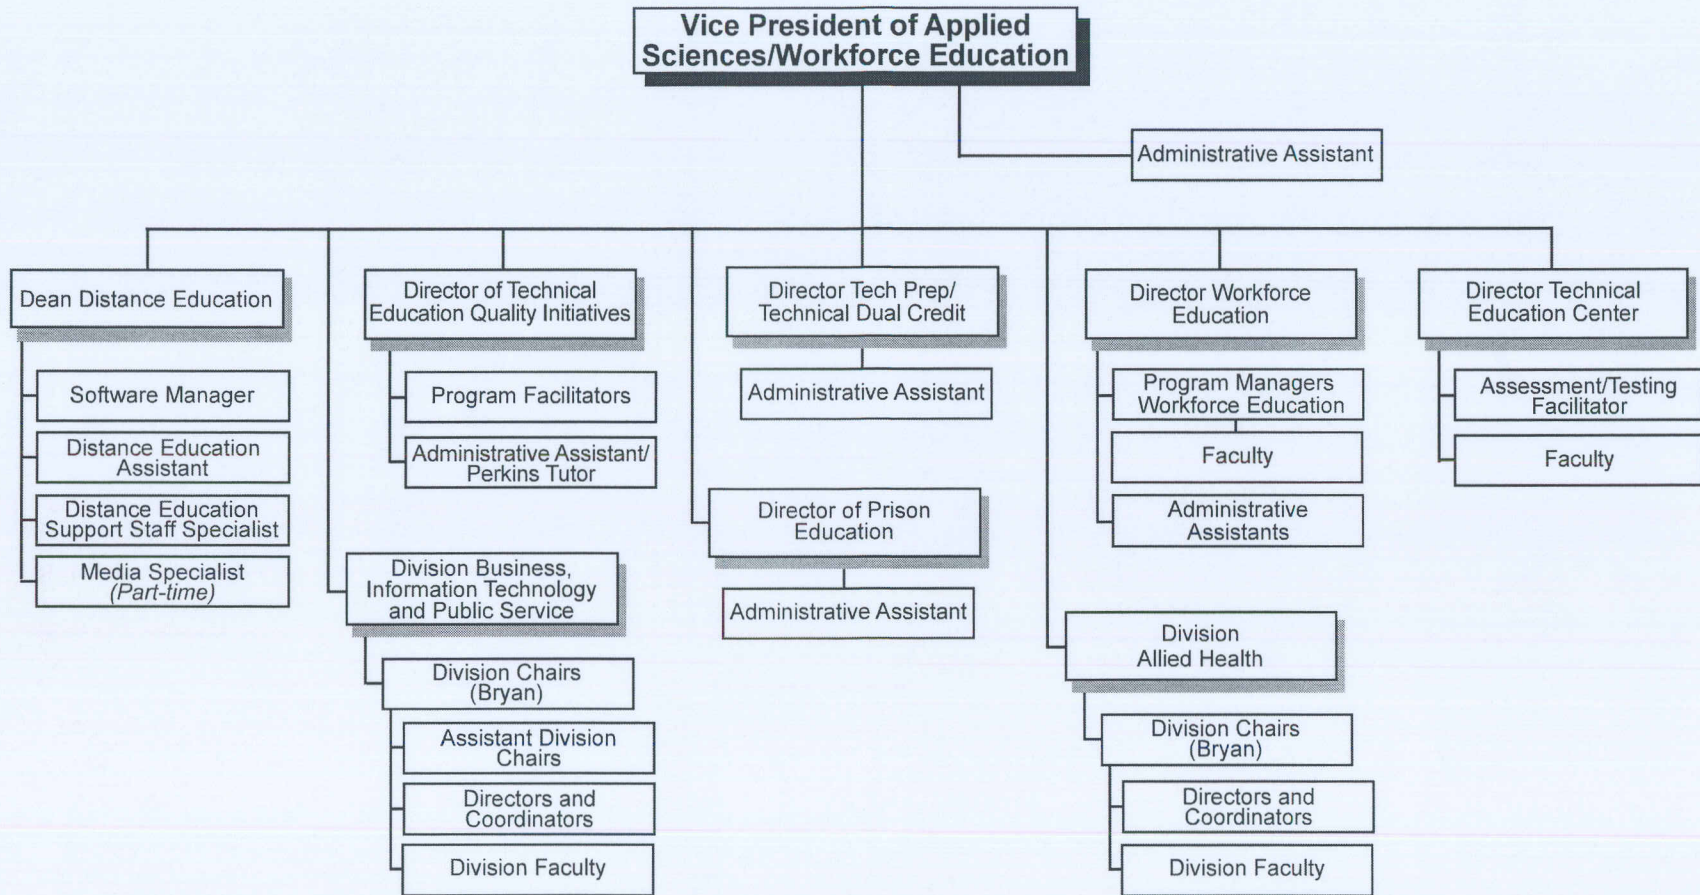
Vice President of Applied Sciences/Workforce Education

Administrative Assistant

Dean Distance Education

Software Manager

Distance Education Assistant

Distance Education Support Staff Specialist

Media Specialist (Part-time)

Director of Technical Education Quality Initiatives

Program Facilitators

Administrative Assistant/ Perkins Tutor

Division Business, Information Technology and Public Service

Division Chairs (Bryan)

Assistant Division Chairs

Directors and Coordinators

Division Faculty

Director Tech Prep/ Technical Dual Credit

Administrative Assistant

Director of Prison Education

Administrative Assistant

Director Workforce Education

Program Managers Workforce Education

Faculty

Administrative Assistants

Division Allied Health

Division Chairs (Bryan)

Directors and Coordinators

Division Faculty

Director Technical Education Center

Assessment/Testing Facilitator

Faculty